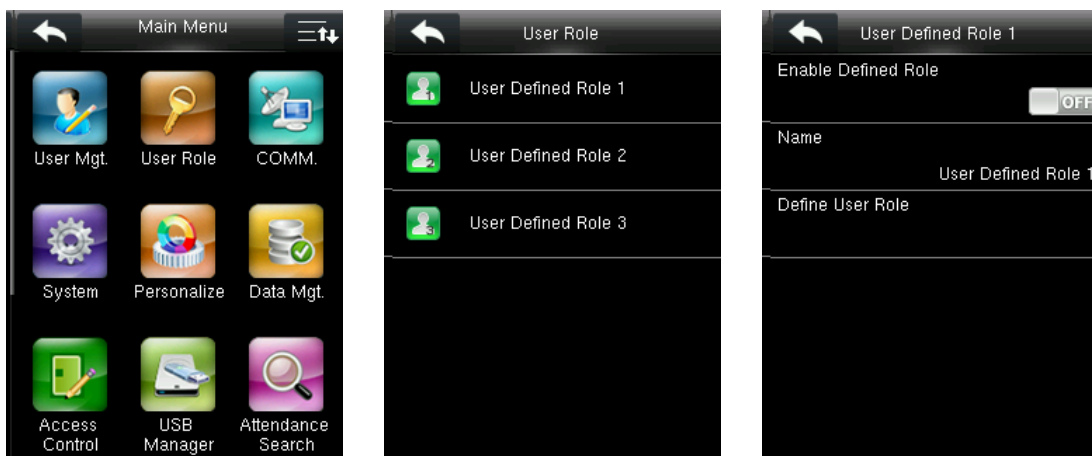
Main Menu

User Mgt.
User Role
COMM.
System
Personalize
Data Mgt.
Access Control
USB Manager
Attendance Search

User Role

User Defined Role 1
User Defined Role 2
User Defined Role 3

User Defined Role 1

Enable Defined Role
OFF
Name
User Defined Role 1
Define User Role